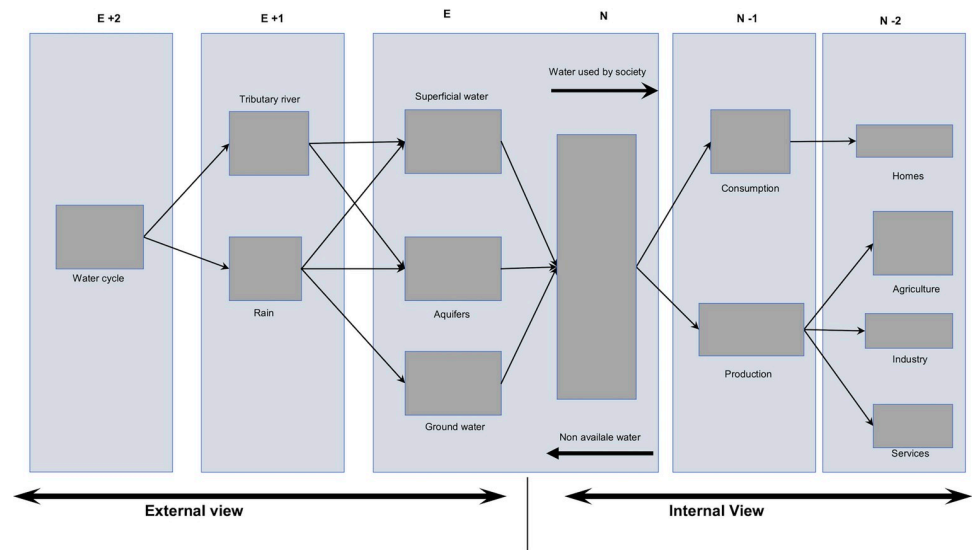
E +2

E +1

E

N

N -1

N -2

Tributary river

Superficial water

Water used by society

Consumption

Homes

Water cycle

Rain

Aquifers

Agriculture

Industry

Production

Ground water

Non availale water

Services

External view

Internal View